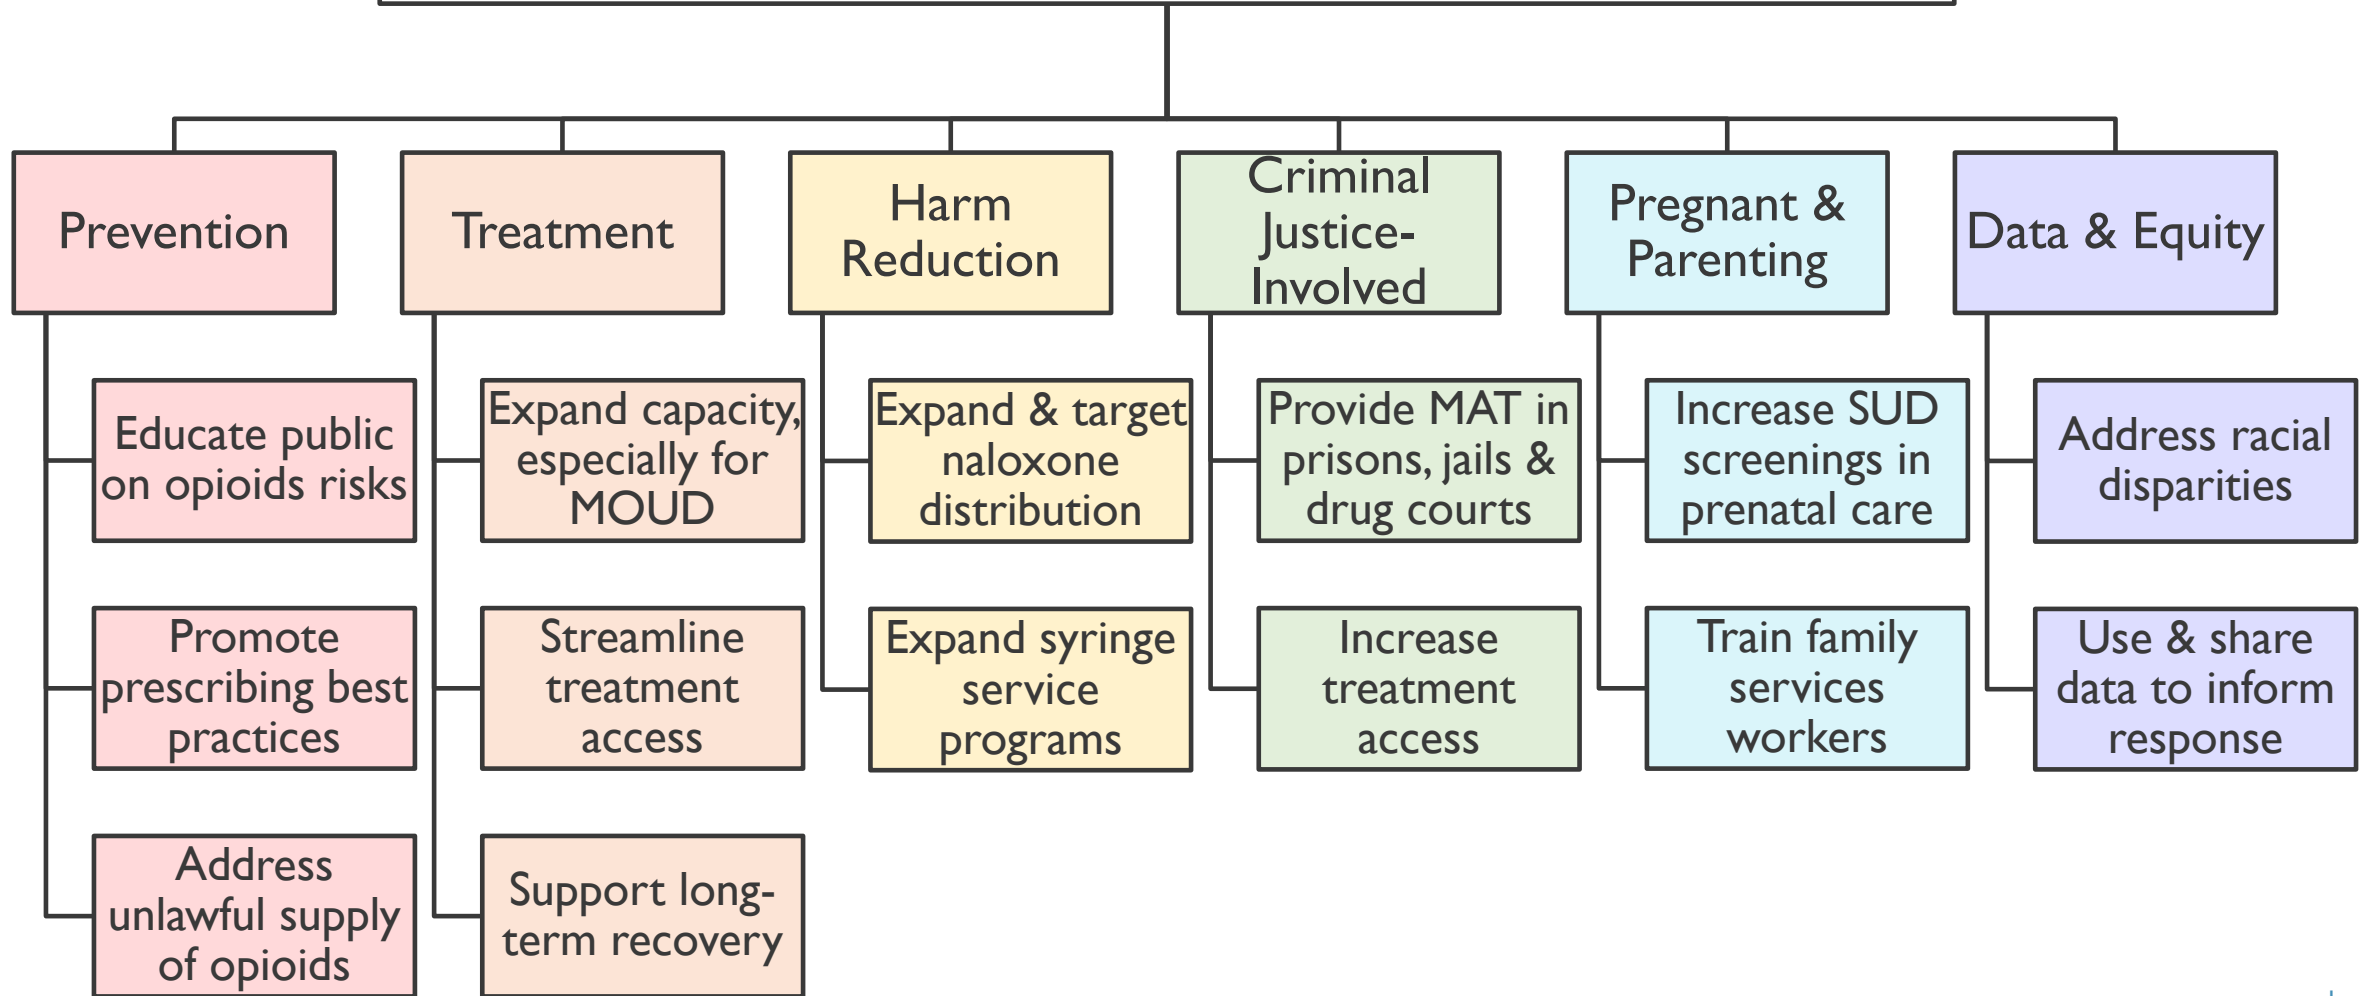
Prevention

Educate public on opioids risks

Promote prescribing best practices

Address unlawful supply of opioids

Treatment

Expand capacity, especially for MOUD

Streamline treatment access

Support long-term recovery

Harm Reduction

Expand & target naloxone distribution

Expand syringe service programs

Criminal Justice-Involved

Provide MAT in prisons, jails & drug courts

Increase treatment access

Pregnant & Parenting

Increase SUD screenings in prenatal care

Train family services workers

Data & Equity

Address racial disparities

Use & share data to inform response